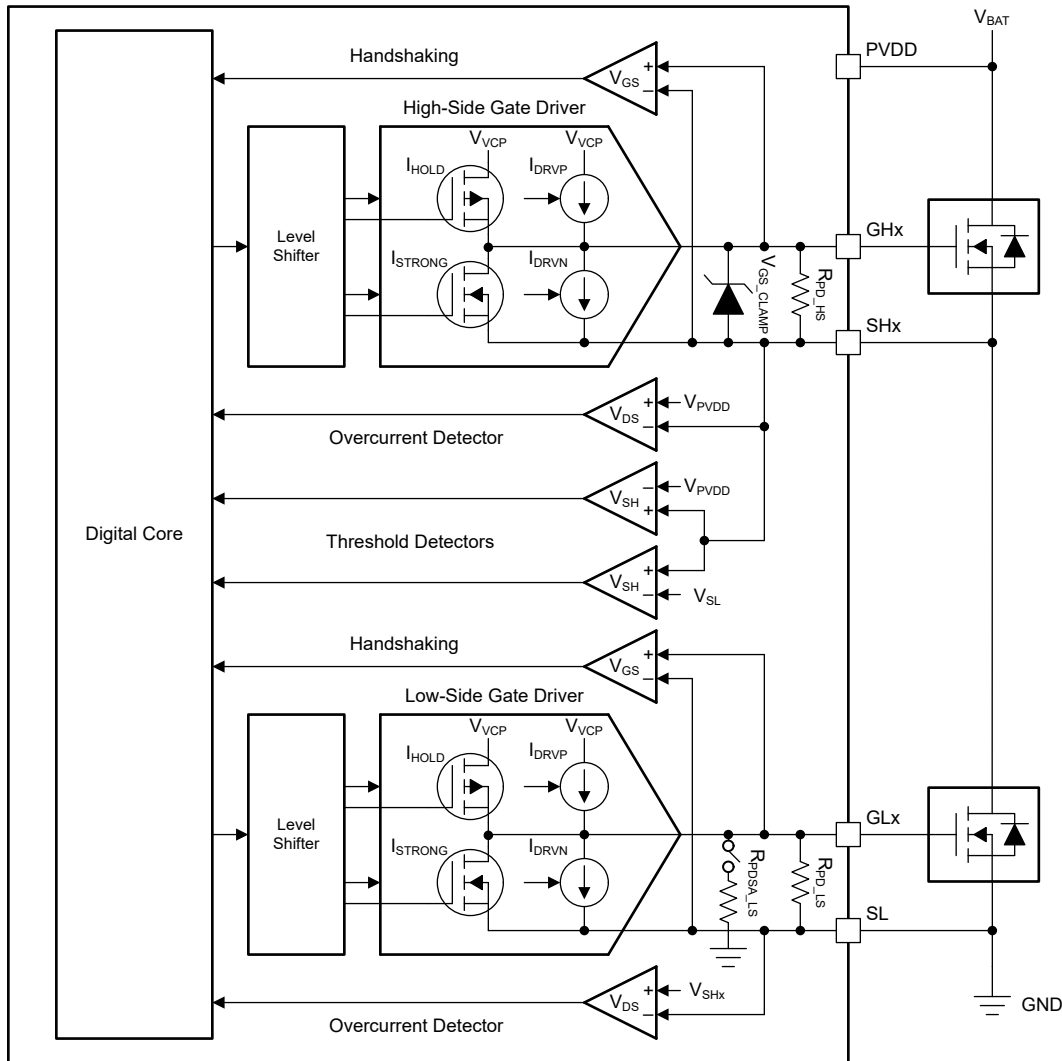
$V_{BAT}$

Handshaking

$V_{GS}$

PVDD

High-Side Gate Driver

$V_{VCP}$

$V_{VCP}$

$I_{HOLD}$

$I_{DRVP}$

Level Shifter

$I_{STRONG}$

$I_{DRVN}$

$V_{GS\_CLAMP}$

$R_{PD\_HS}$

GHx

SHx

$V_{DS}$

$V_{PVDD}$

Overcurrent Detector

$V_{SH}$

$V_{PVDD}$

Digital Core

Threshold Detectors

$V_{SH}$

$V_{SL}$

Handshaking

$V_{GS}$

Low-Side Gate Driver

$V_{VCP}$

$V_{VCP}$

$I_{HOLD}$

$I_{DRVP}$

Level Shifter

$I_{STRONG}$

$I_{DRVN}$

$R_{PDSA\_LS}$

$R_{PD\_LS}$

GLx

SL

$V_{DS}$

$V_{SHx}$

Overcurrent Detector

GND